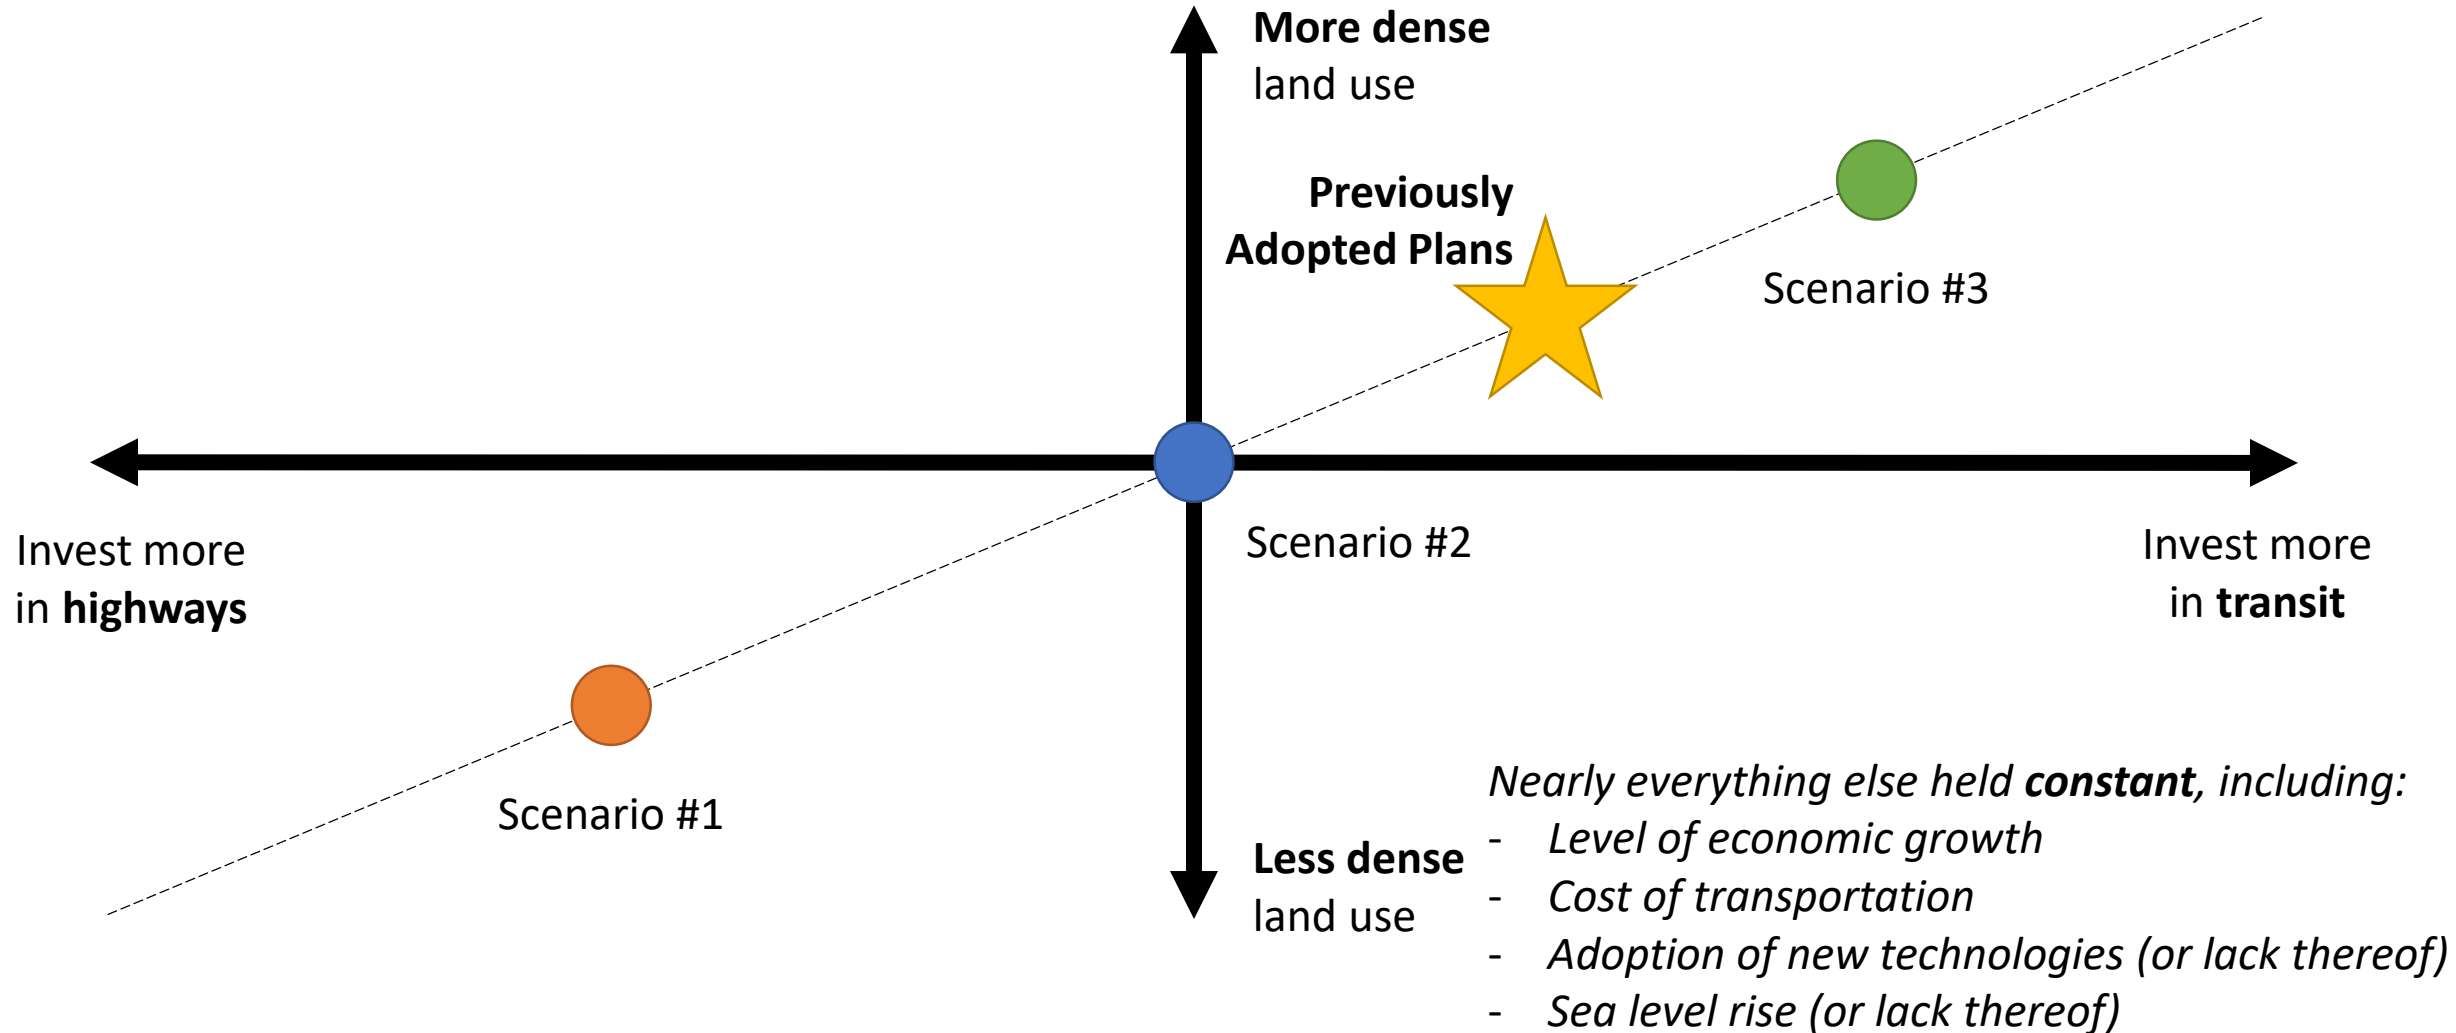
**More dense** land use

**Previously Adopted Plans**

Scenario #3

Invest more in **highways**

Scenario #2

Invest more in **transit**

Scenario #1

**Less dense** land use

*Nearly everything else held **constant**, including:*
- *Level of economic growth*
- *Cost of transportation*
- *Adoption of new technologies (or lack thereof)*
- *Sea level rise (or lack thereof)*